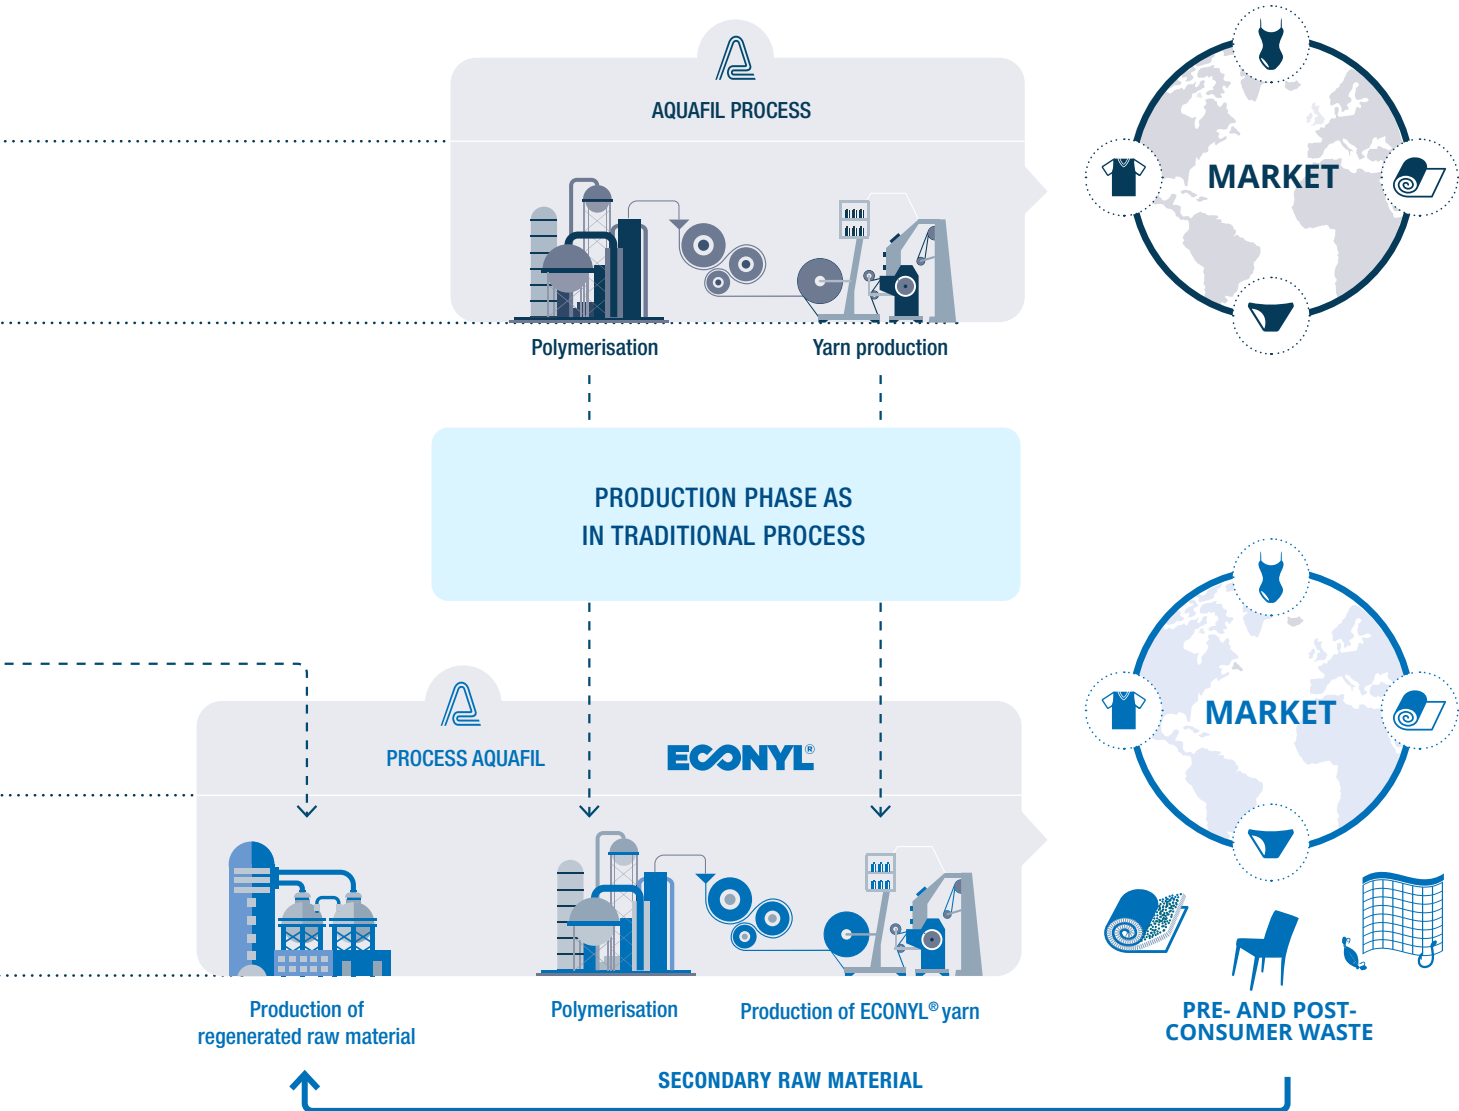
AQUAFIL PROCESS

MARKET

Polymerisation

Yarn production

PRODUCTION PHASE AS
IN TRADITIONAL PROCESS

MARKET

PROCESS AQUAFIL

ECONYL®

Production of regenerated raw material

Polymerisation

Production of ECONYL® yarn

PRE- AND POST-
CONSUMER WASTE

SECONDARY RAW MATERIAL